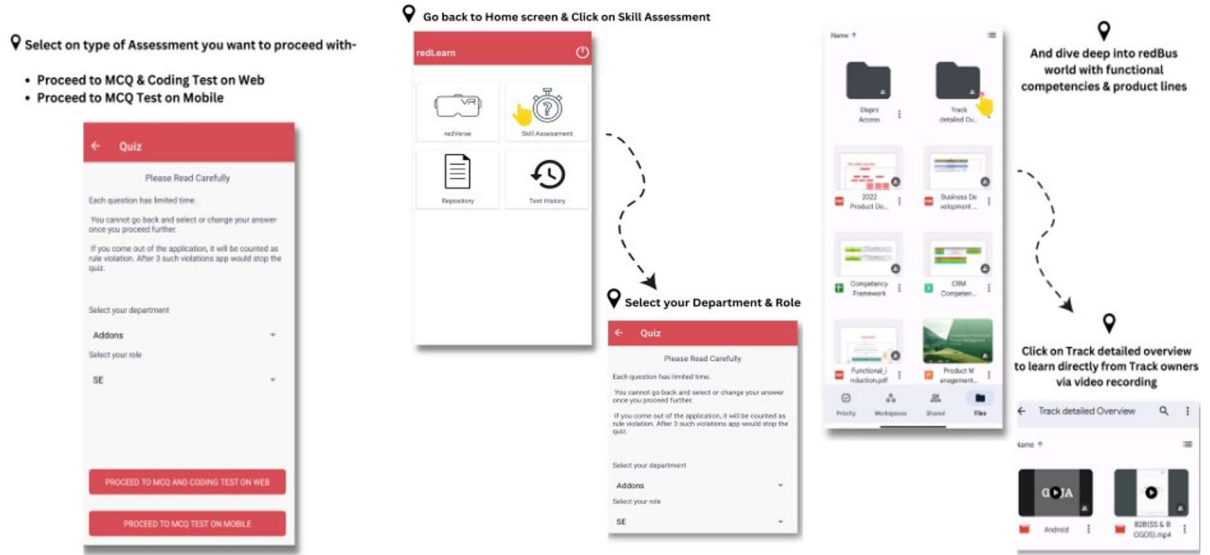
Select on type of Assessment you want to proceed with-

- Proceed to MCQ & Coding Test on Web
- Proceed to MCQ Test on Mobile

Quiz

Please Read Carefully

Each question has limited time.

You cannot go back and select or change your answer once you proceed further.

If you come out of the application, it will be counted as rule violation. After 3 such violations app would stop the quiz.

Select your department

Addons

Select your role

SE

PROCEED TO MCQ AND CODING TEST ON WEB

PROCEED TO MCQ TEST ON MOBILE

Go back to Home screen & Click on Skill Assessment

redLearn

redVerse

Skill Assessment

Repository

Test History

Select your Department & Role

Quiz

Please Read Carefully

Each question has limited time.

You cannot go back and select or change your answer once you proceed further.

If you come out of the application, it will be counted as rule violation. After 3 such violations app would stop the quiz.

Select your department

Addons

Select your role

SE

Name ↑

Elegnr Access

Track detailed Ov...

2022 Product Do...

Business De velopment ...

Competency Framework

CRM Competen...

Functional_i nduction.pdf

Product M anagement...

Priority

Workspaces

Shared

Files

And dive deep into redBus world with functional competencies & product lines

Click on Track detailed overview to learn directly from Track owners via video recording

Track detailed Overview

Name ↑

Android

B2B(SS & B OGDS).mp4